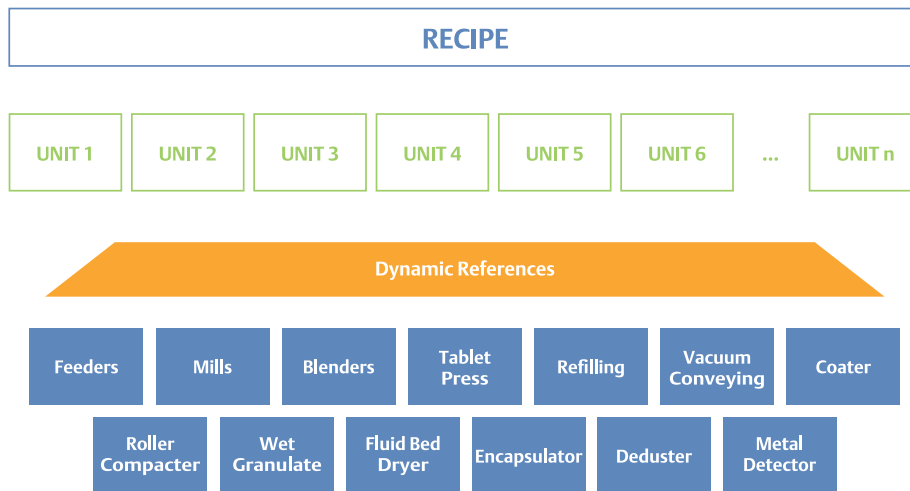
RECIPE

UNIT 1
UNIT 2
UNIT 3
UNIT 4
UNIT 5
UNIT 6
...
UNIT n

Dynamic References

Feeders
Mills
Blenders
Tablet Press
Refilling
Vacuum Conveying
Coater

Roller Compacter
Wet Granulate
Fluid Bed Dryer
Encapsulator
Deduster
Metal Detector